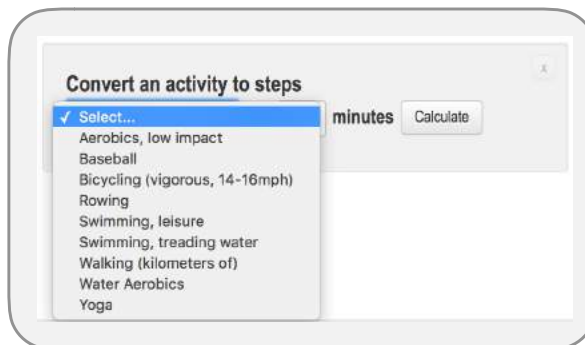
Convert an activity to steps

x

✓ Select...
Aerobics, low impact
Baseball
Bicycling (vigorous, 14-16mph)
Rowing
Swimming, leisure
Swimming, treading water
Walking (kilometers of)
Water Aerobics
Yoga

minutes Calculate